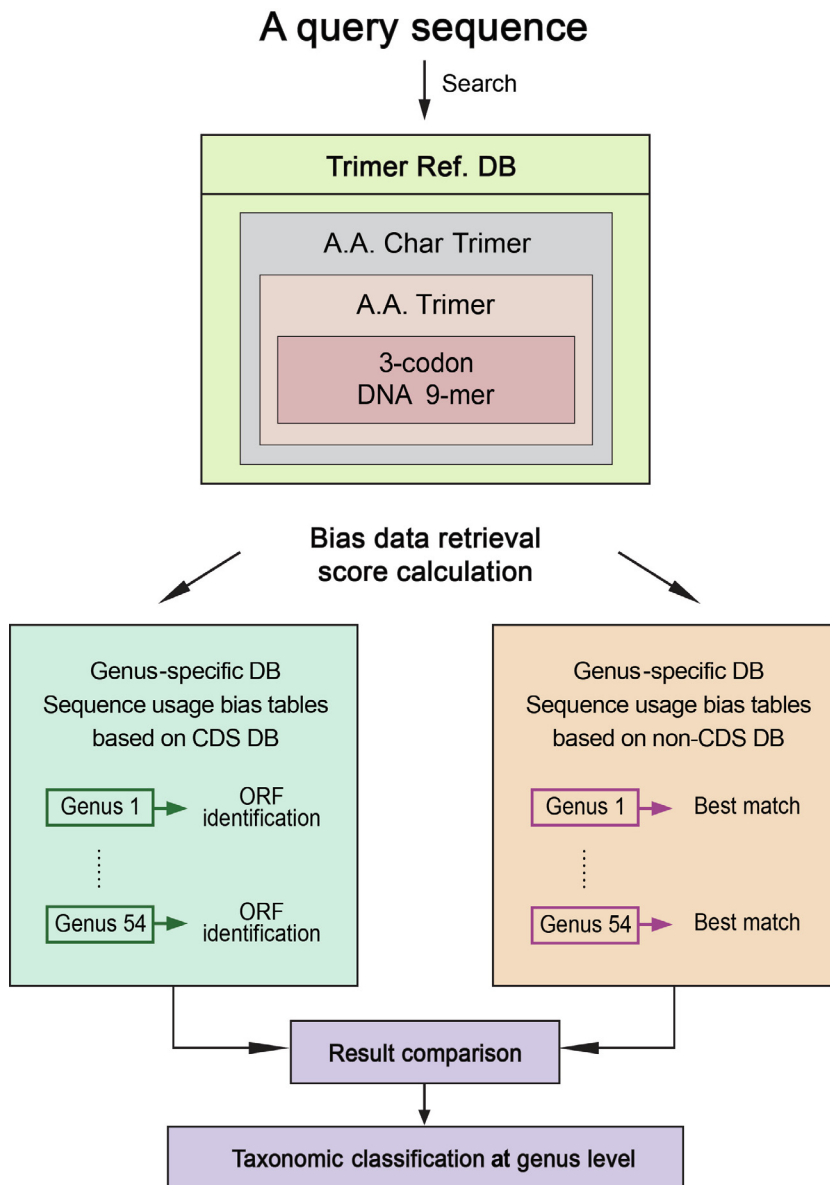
A query sequence

Search

Trimer Ref. DB

A.A. Char Trimer

A.A. Trimer

3-codon
DNA 9-mer

Bias data retrieval
score calculation

Genus-specific DB
Sequence usage bias tables
based on CDS DB

Genus 1
ORF identification

Genus 54
ORF identification

Genus-specific DB
Sequence usage bias tables
based on non-CDS DB

Genus 1
Best match

Genus 54
Best match

Result comparison

Taxonomic classification at genus level